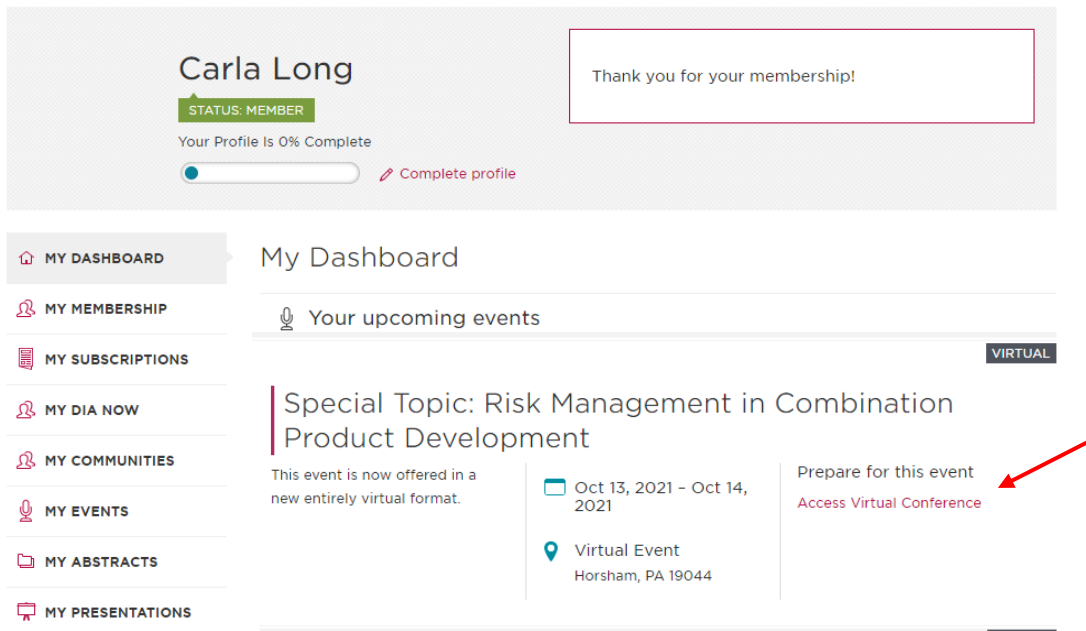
Carla Long

STATUS: MEMBER

Your Profile Is 0% Complete

Complete profile

Thank you for your membership!

MY DASHBOARD

MY MEMBERSHIP

MY SUBSCRIPTIONS

MY DIA NOW

MY COMMUNITIES

MY EVENTS

MY ABSTRACTS

MY PRESENTATIONS

My Dashboard

Your upcoming events

VIRTUAL

Special Topic: Risk Management in Combination Product Development

This event is now offered in a new entirely virtual format.

Oct 13, 2021 - Oct 14, 2021

Virtual Event
Horsham, PA 19044

Prepare for this event

Access Virtual Conference